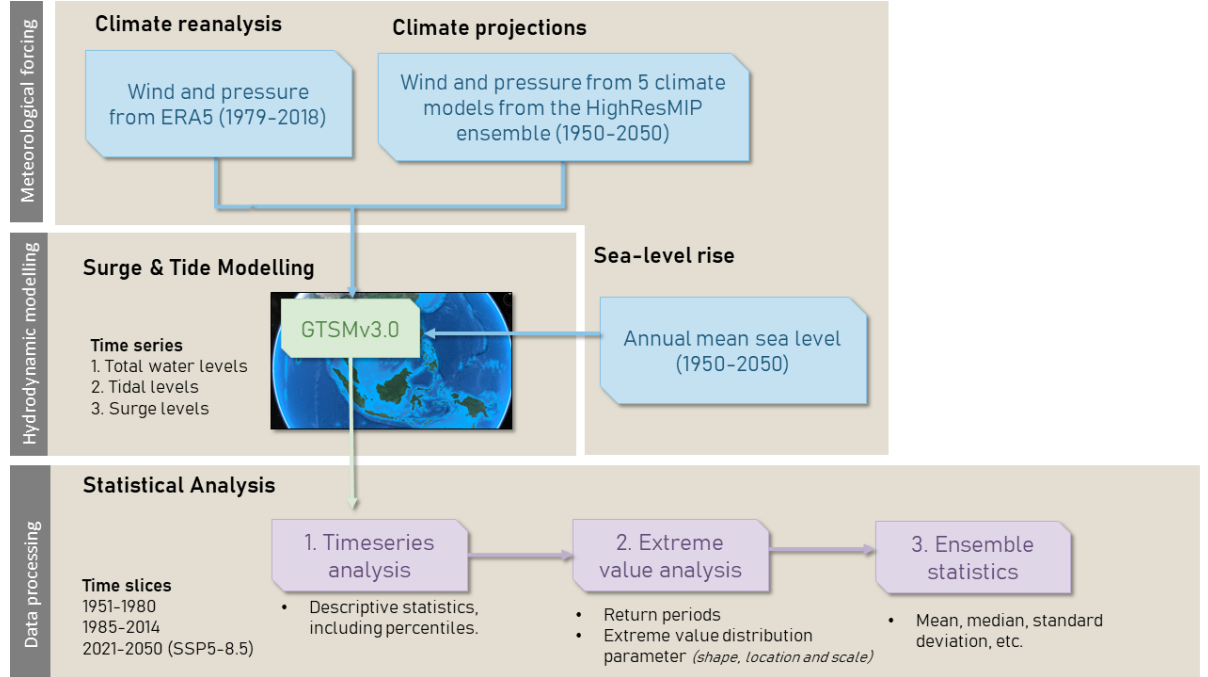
Meteorological forcing

Climate reanalysis

Climate projections

Wind and pressure from ERA5 (1979-2018)

Wind and pressure from 5 climate models from the HighResMIP ensemble (1950-2050)

Hydrodynamic modelling

Surge & Tide Modelling

Sea-level rise

Time series
1. Total water levels
2. Tidal levels
3. Surge levels

GTSMv3.0

Annual mean sea level (1950-2050)

Data processing

Statistical Analysis

Time slices
1951-1980
1985-2014
2021-2050 (SSP5-8.5)

1. Timeseries analysis

- Descriptive statistics, including percentiles.

2. Extreme value analysis

- Return periods
- Extreme value distribution parameter (shape, location and scale)

3. Ensemble statistics

- Mean, median, standard deviation, etc.